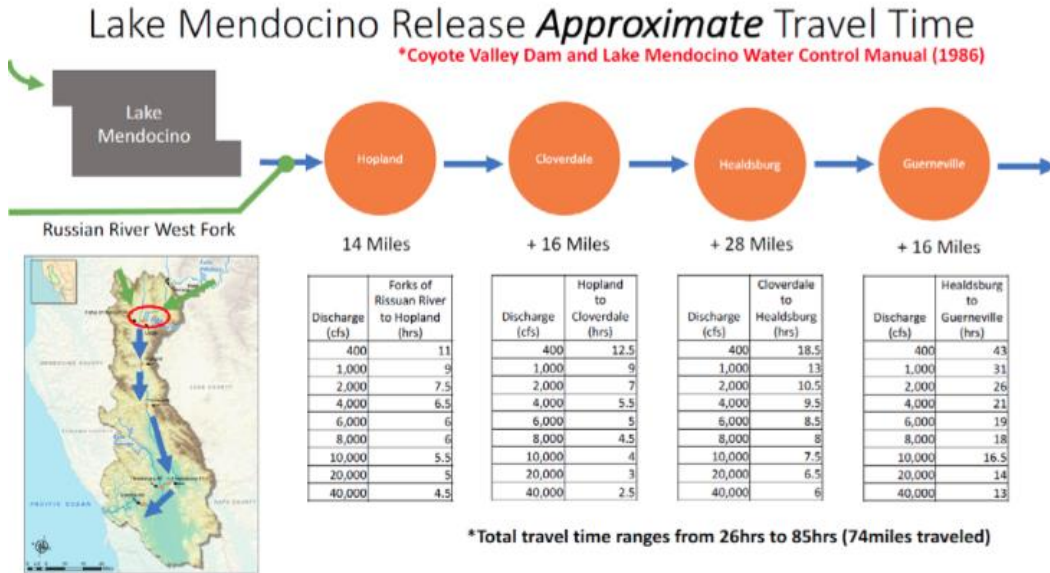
Lake Mendocino Release *Approximate* Travel Time

*Coyote Valley Dam and Lake Mendocino Water Control Manual (1986)

Lake Mendocino

Russian River West Fork

Hopland

Cloverdale

Healdsburg

Guerneville

14 Miles

+ 16 Miles

+ 28 Miles

+ 16 Miles

| Discharge (cfs) | Forks of Rissuan River to Hopland (hrs) |
|---|---|
| 400 | 11 |
| 1,000 | 9 |
| 2,000 | 7.5 |
| 4,000 | 6.5 |
| 6,000 | 6 |
| 8,000 | 6 |
| 10,000 | 5.5 |
| 20,000 | 5 |
| 40,000 | 4.5 |

| Discharge (cfs) | Hopland to Cloverdale (hrs) |
|---|---|
| 400 | 12.5 |
| 1,000 | 9 |
| 2,000 | 7 |
| 4,000 | 5.5 |
| 6,000 | 5 |
| 8,000 | 4.5 |
| 10,000 | 4 |
| 20,000 | 3 |
| 40,000 | 2.5 |

| Discharge (cfs) | Cloverdale to Healdsburg (hrs) |
|---|---|
| 400 | 18.5 |
| 1,000 | 13 |
| 2,000 | 10.5 |
| 4,000 | 9.5 |
| 6,000 | 8.5 |
| 8,000 | 8 |
| 10,000 | 7.5 |
| 20,000 | 6.5 |
| 40,000 | 6 |

| Discharge (cfs) | Healdsburg to Guerneville (hrs) |
|---|---|
| 400 | 43 |
| 1,000 | 31 |
| 2,000 | 26 |
| 4,000 | 21 |
| 6,000 | 19 |
| 8,000 | 18 |
| 10,000 | 16.5 |
| 20,000 | 14 |
| 40,000 | 13 |

*Total travel time ranges from 26hrs to 85hrs (74miles traveled)

PACIFIC OCEAN